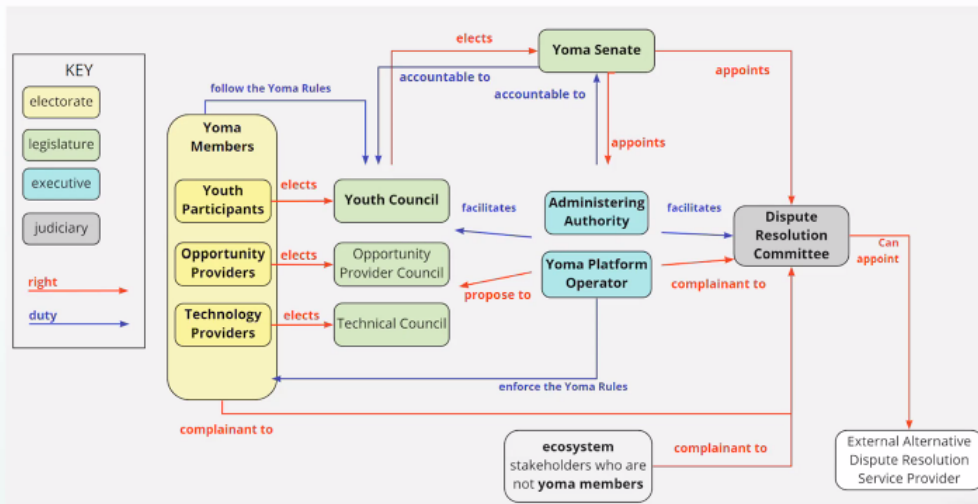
KEY

electorate

legislature

executive

judiciary

right

duty

elects

Yoma Senate

appoints

follow the Yoma Rules

accountable to

accountable to

appoints

Yoma Members

Youth Participants

elects

Youth Council

facilitates

Administering Authority

facilitates

Dispute Resolution Committee

Can appoint

Opportunity Providers

elects

Opportunity Provider Council

Yoma Platform Operator

propose to

complainant to

Technology Providers

elects

Technical Council

enforce the Yoma Rules

complainant to

ecosystem stakeholders who are not yoma members

complainant to

External Alternative Dispute Resolution Service Provider